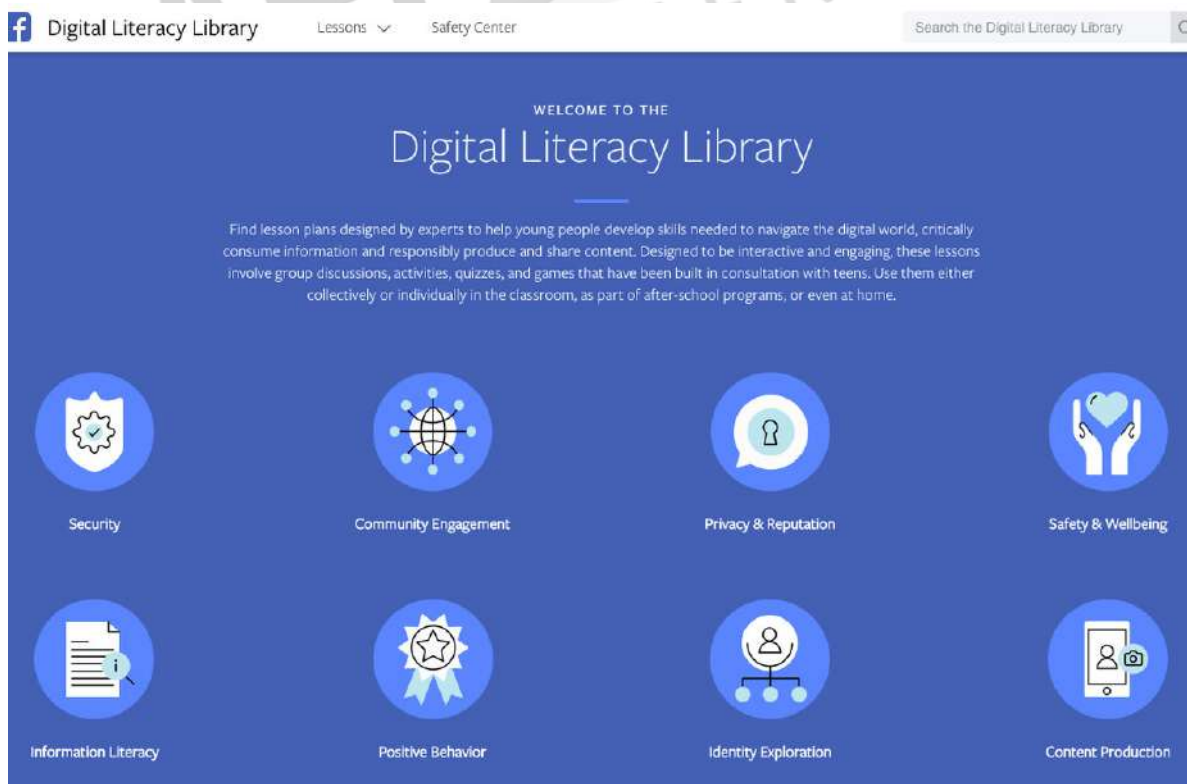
Digital Literacy Library Lessons Safety Center Search the Digital Literacy Library

WELCOME TO THE

Digital Literacy Library

Find lesson plans designed by experts to help young people develop skills needed to navigate the digital world, critically consume information and responsibly produce and share content. Designed to be interactive and engaging, these lessons involve group discussions, activities, quizzes, and games that have been built in consultation with teens. Use them either collectively or individually in the classroom, as part of after-school programs, or even at home.

Security

Community Engagement

Privacy & Reputation

Safety & Wellbeing

Information Literacy

Positive Behavior

Identity Exploration

Content Production